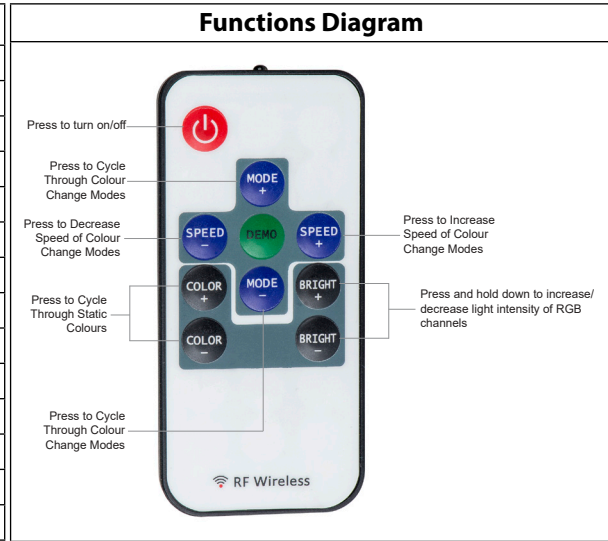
Functions Diagram

Press to turn on/off

Press to Cycle Through Colour Change Modes

MODE +

Press to Decrease Speed of Colour Change Modes

SPEED −

DEMO

SPEED +

Press to Increase Speed of Colour Change Modes

Press to Cycle Through Static Colours

COLOR +

MODE −

BRIGHT +

Press and hold down to increase/ decrease light intensity of RGB channels

COLOR −

BRIGHT −

Press to Cycle Through Colour Change Modes

RF Wireless